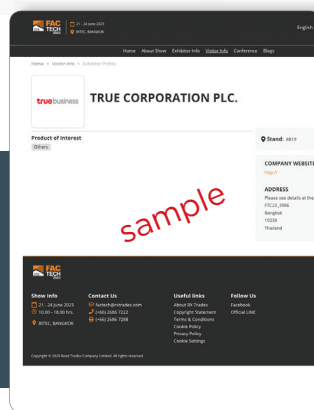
FAC TECH 2023
21 - 24 June 2023
BITEC, BANGKOK

English

Home About Show Exhibitor Info Visitor Info Conference Blogs

Home > Visitor Info > Exhibitor Profile

true business

TRUE CORPORATION PLC.

Product of Interest
Others

Stand: 8B19

COMPANY WEBSITE
http://

ADDRESS
Please see details at the
FTC23_3986
Bangkok
10330
Thailand

sample

FAC TECH 2023

Show Info
21 - 24 June 2023
10.00 - 18.00 hrs.
BITEC, BANGKOK

Contact Us
factech@ntradex.com
(+66) 2686 7222
(+66) 2686 7288

Useful links
About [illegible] Tradex
Corporate Statement
Terms & Conditions
Cookie Policy
Privacy Policy
Cookie Settings

Follow Us
Facebook
Official LINE

Copyright © 2023 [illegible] Tradex Company Limited. All rights reserved.